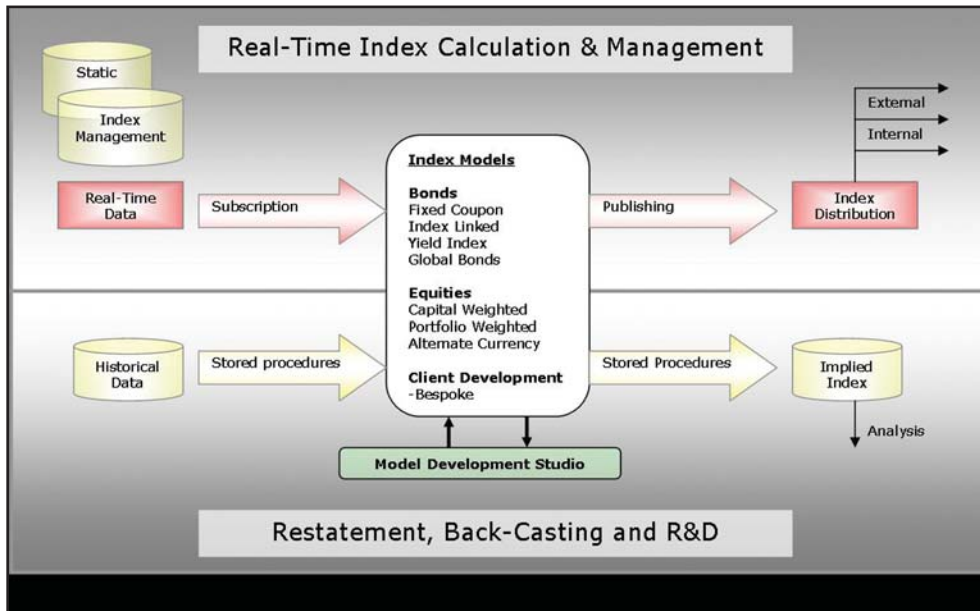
Real-Time Index Calculation & Management

Static

Index Management

Real-Time Data

Subscription

Index Models

Bonds
Fixed Coupon
Index Linked
Yield Index
Global Bonds

Equities
Capital Weighted
Portfolio Weighted
Alternate Currency

Client Development
-Bespoke

Publishing

External

Internal

Index Distribution

Historical Data

Stored procedures

Stored Procedures

Implied Index

Analysis

Model Development Studio

Restatement, Back-Casting and R&D